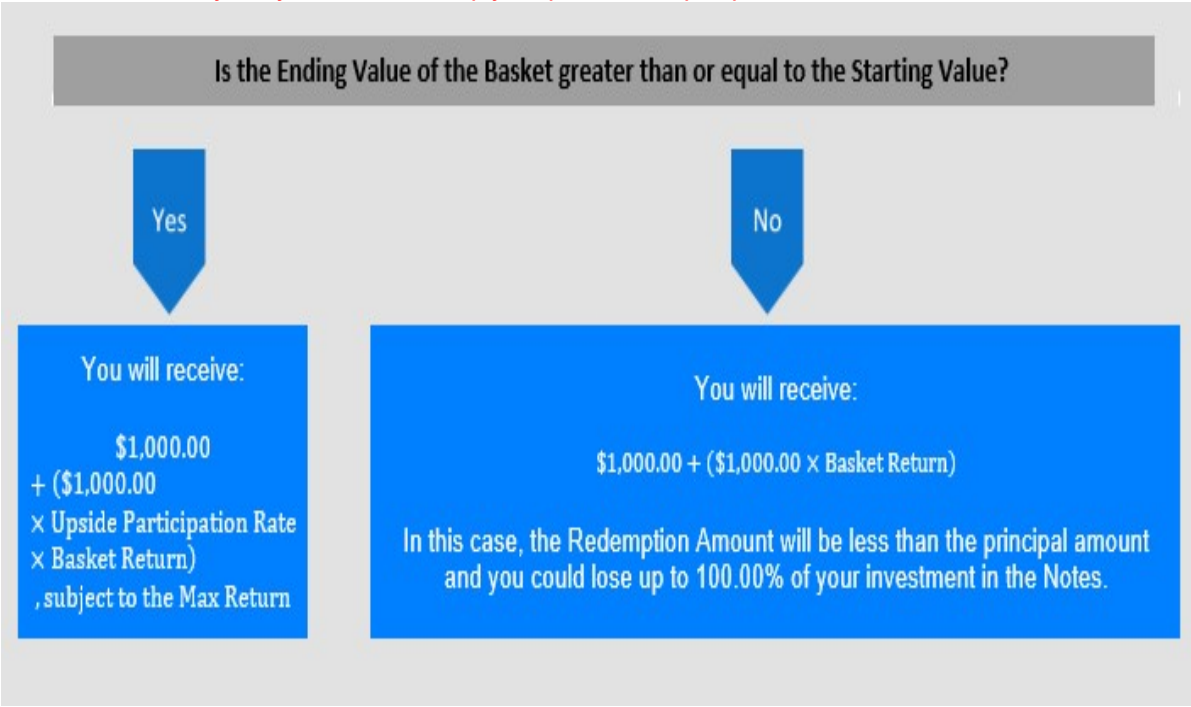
Is the Ending Value of the Basket greater than or equal to the Starting Value?

Yes

No

You will receive:

\$1,000.00
+ (\$1,000.00
× Upside Participation Rate
× Basket Return)
, subject to the Max Return

You will receive:

\$1,000.00 + (\$1,000.00 × Basket Return)

In this case, the Redemption Amount will be less than the principal amount and you could lose up to 100.00% of your investment in the Notes.